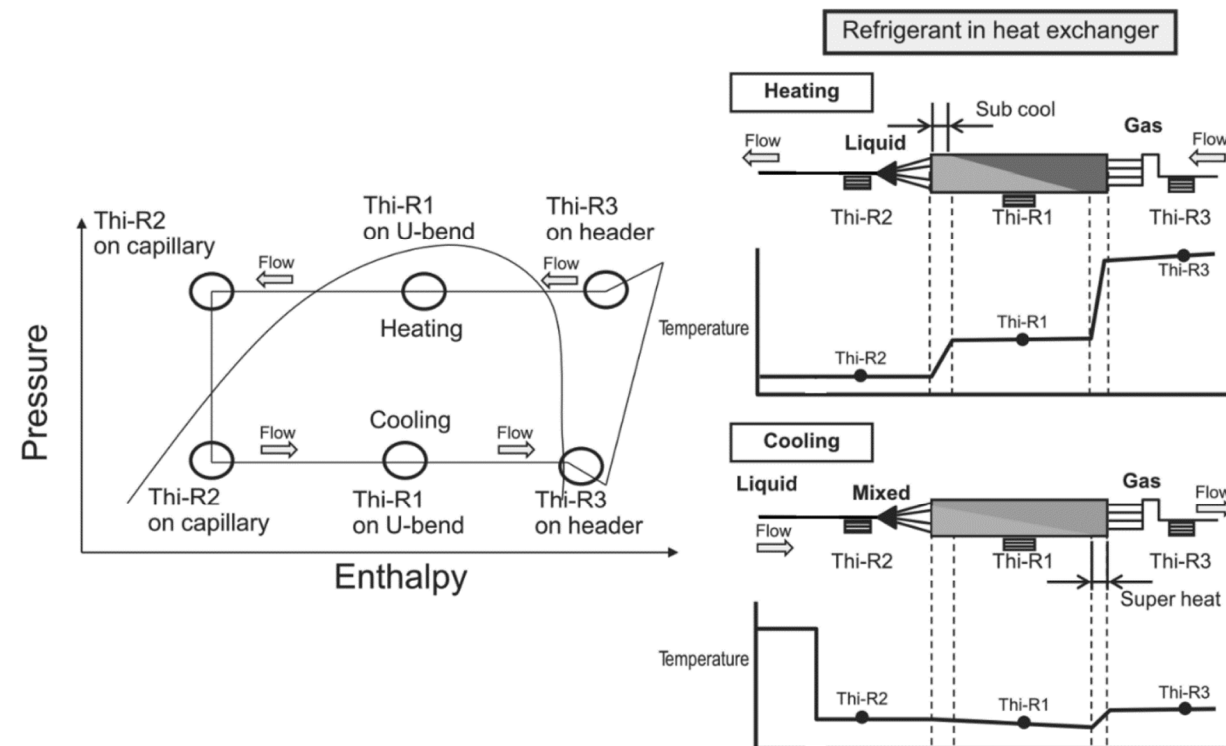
Refrigerant in heat exchanger

Thi-R2
on capillary

Thi-R1
on U-bend

Thi-R3
on header

Flow

Flow

Heating

Pressure

Cooling

Flow

Flow

Thi-R2
on capillary

Thi-R1
on U-bend

Thi-R3
on header

Enthalpy

Heating

Sub cool

Flow

Liquid

Gas

Flow

Thi-R2

Thi-R1

Thi-R3

Thi-R3

Temperature

Thi-R1

Thi-R2

Cooling

Liquid

Mixed

Gas

Flow

Flow

Thi-R2

Thi-R1

Thi-R3

Super heat

Temperature

Thi-R2

Thi-R1

Thi-R3